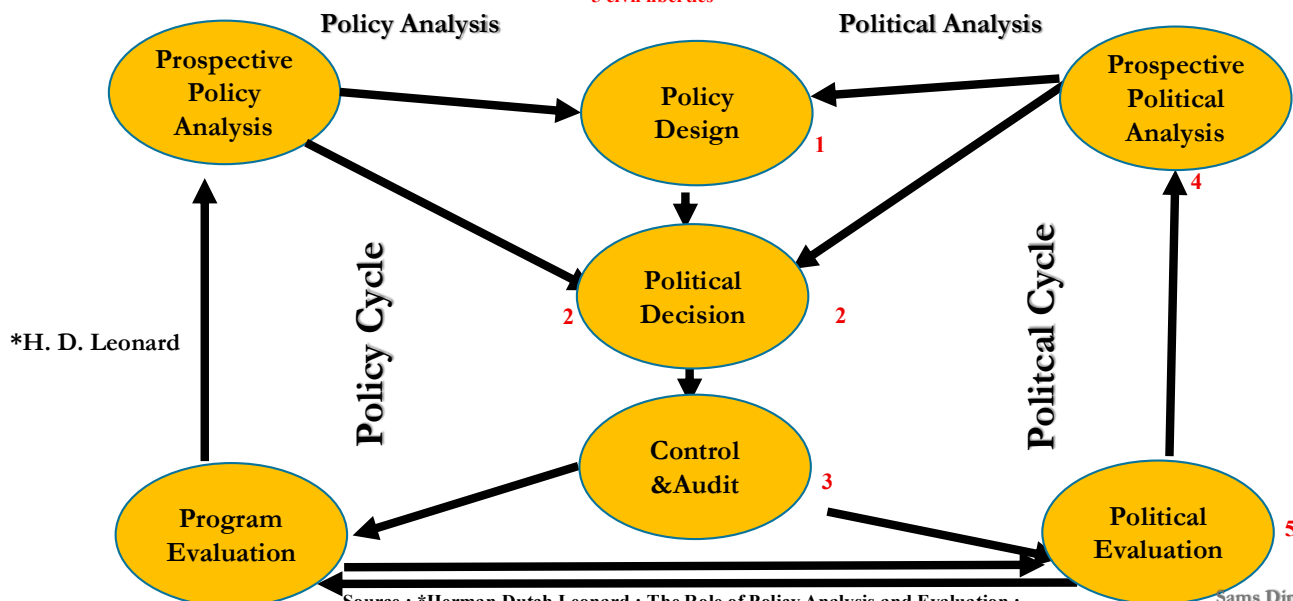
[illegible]

Policy Analysis

Political Analysis

Prospective Policy Analysis

Policy Design

1

Prospective Political Analysis

4

Policy Cycle

Political Decision

2

2

Politcal Cycle

*H. D. Leonard

Control &Audit

3

Program Evaluation

Political Evaluation

5

Source : *Herman Dutch Leonard : The Role of Policy Analysis and Evaluation :

Sams Dir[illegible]